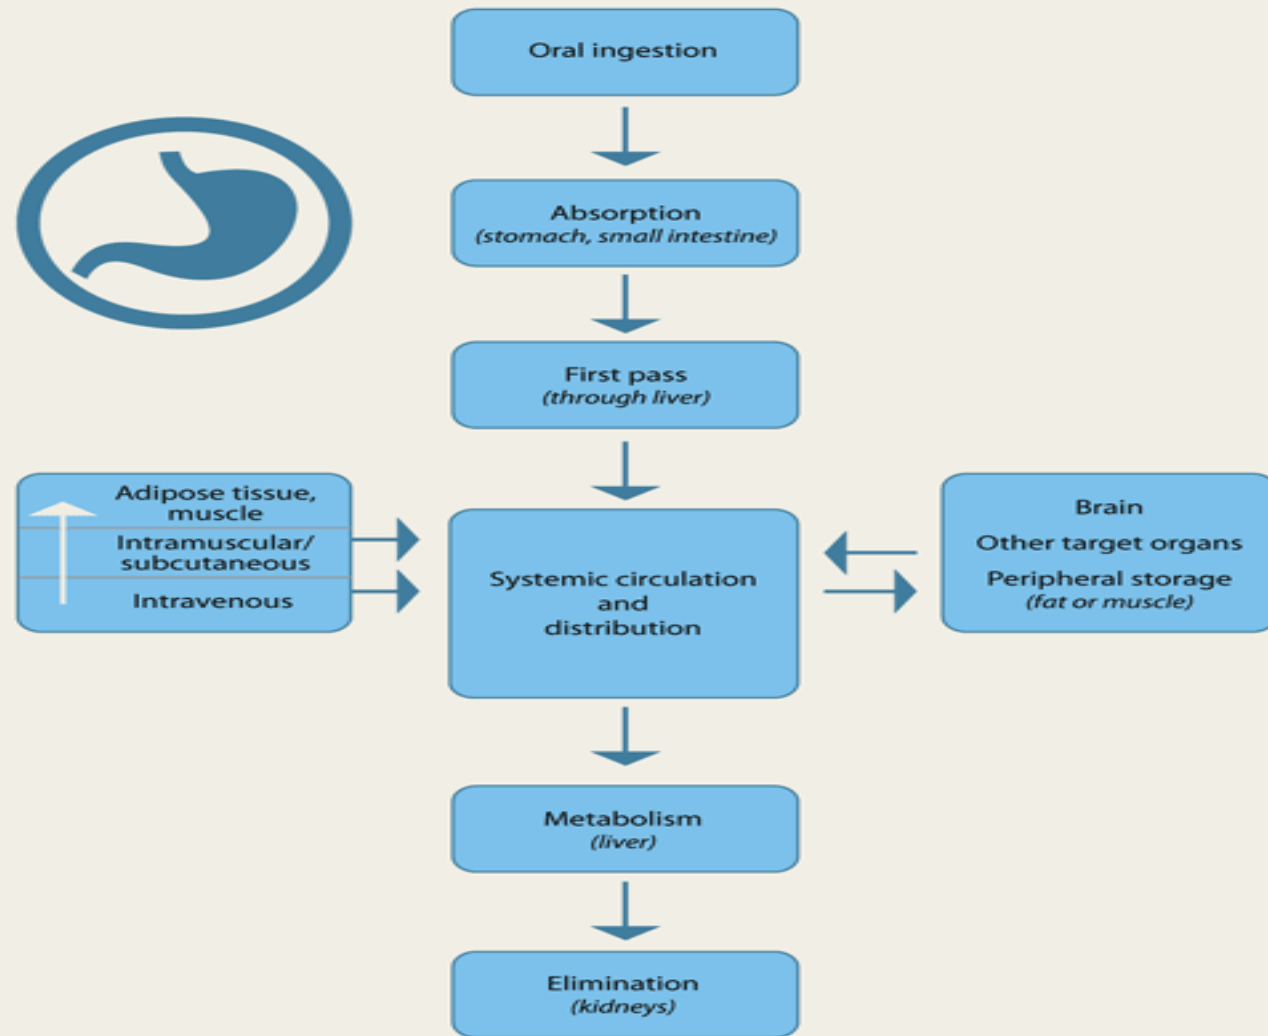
Oral ingestion

Absorption
(stomach, small intestine)

First pass
(through liver)

Adipose tissue, muscle
Intramuscular/ subcutaneous
Intravenous

Systemic circulation and distribution

Brain
Other target organs
Peripheral storage
(fat or muscle)

Metabolism
(liver)

Elimination
(kidneys)